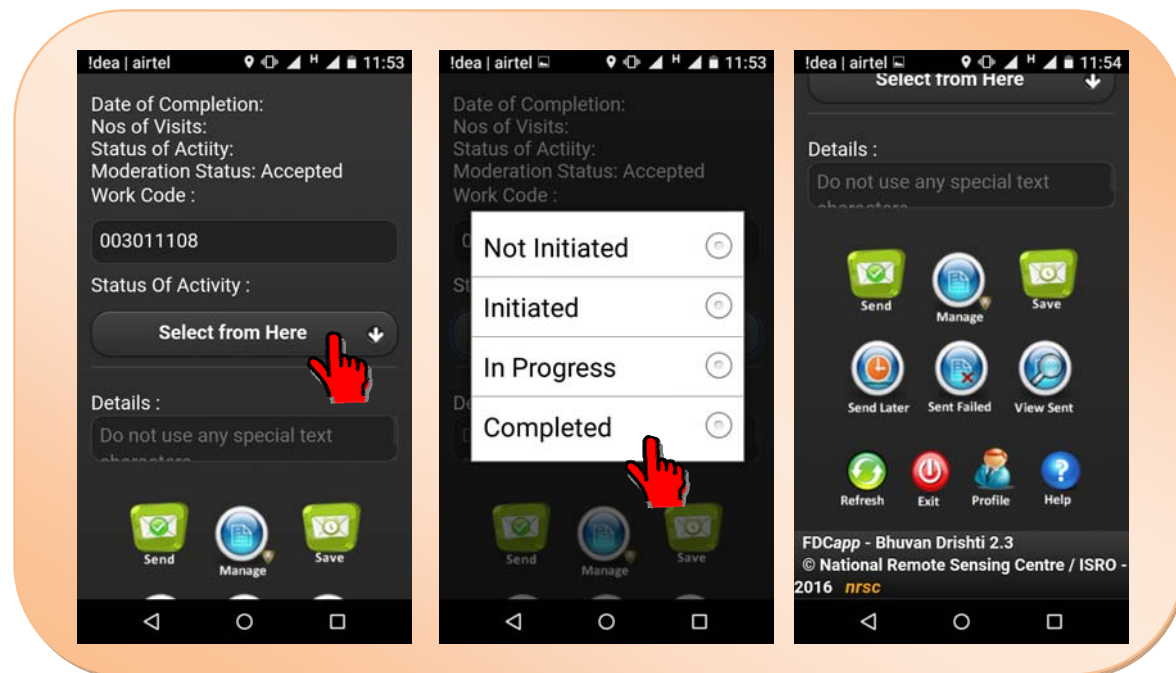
!dea | airtel 11:53

Date of Completion:
Nos of Visits:
Status of Actiity:
Moderation Status: Accepted
Work Code :

003011108

Status Of Activity :

Select from Here

Details :

Do not use any special text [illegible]

Send
Manage
Save

!dea | airtel 11:53

Date of Completion:
Nos of Visits:
Status of Actiity:
Moderation Status: Accepted
Work Code :

Not Initiated
Initiated
In Progress
Completed

Send
Manage
Save

!dea | airtel 11:54

Select from Here

Details :

Do not use any special text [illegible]

Send
Manage
Save
Send Later
Sent Failed
View Sent
Refresh
Exit
Profile
Help

FDCapp - Bhuvan Drishti 2.3
© National Remote Sensing Centre / ISRO - 2016 nrsc